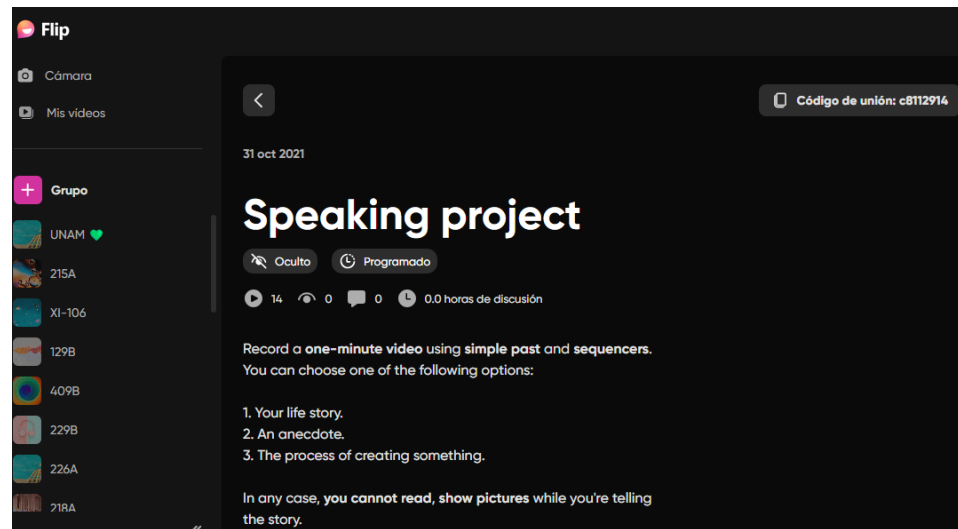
Flip

Cámara

Mis videos

Grupo

UNAM

215A

XI-106

129B

409B

229B

226A

218A

Código de unión: c8112914

31 oct 2021

Speaking project

Oculto

Programado

14 0 0 0.0 horas de discusión

Record a one-minute video using simple past and sequencers. You can choose one of the following options:

1. Your life story.
2. An anecdote.
3. The process of creating something.

In any case, you cannot read, show pictures while you're telling the story.